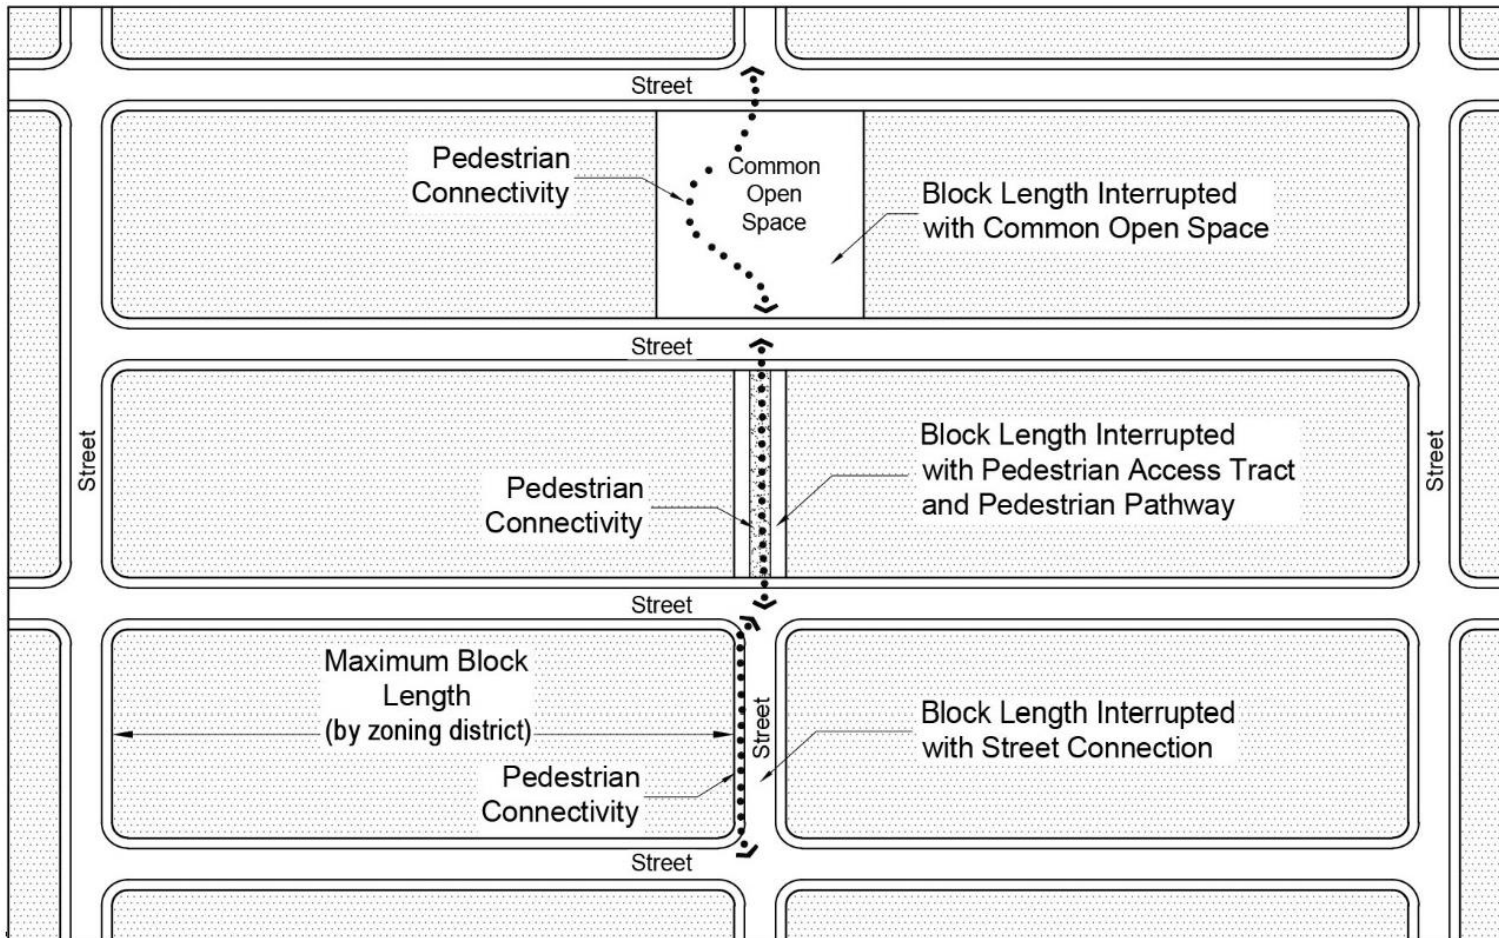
Street

Pedestrian Connectivity

Common Open Space

Block Length Interrupted with Common Open Space

Street

Street

Pedestrian Connectivity

Block Length Interrupted with Pedestrian Access Tract and Pedestrian Pathway

Street

Street

Maximum Block Length (by zoning district)

Street

Pedestrian Connectivity

Block Length Interrupted with Street Connection

Street